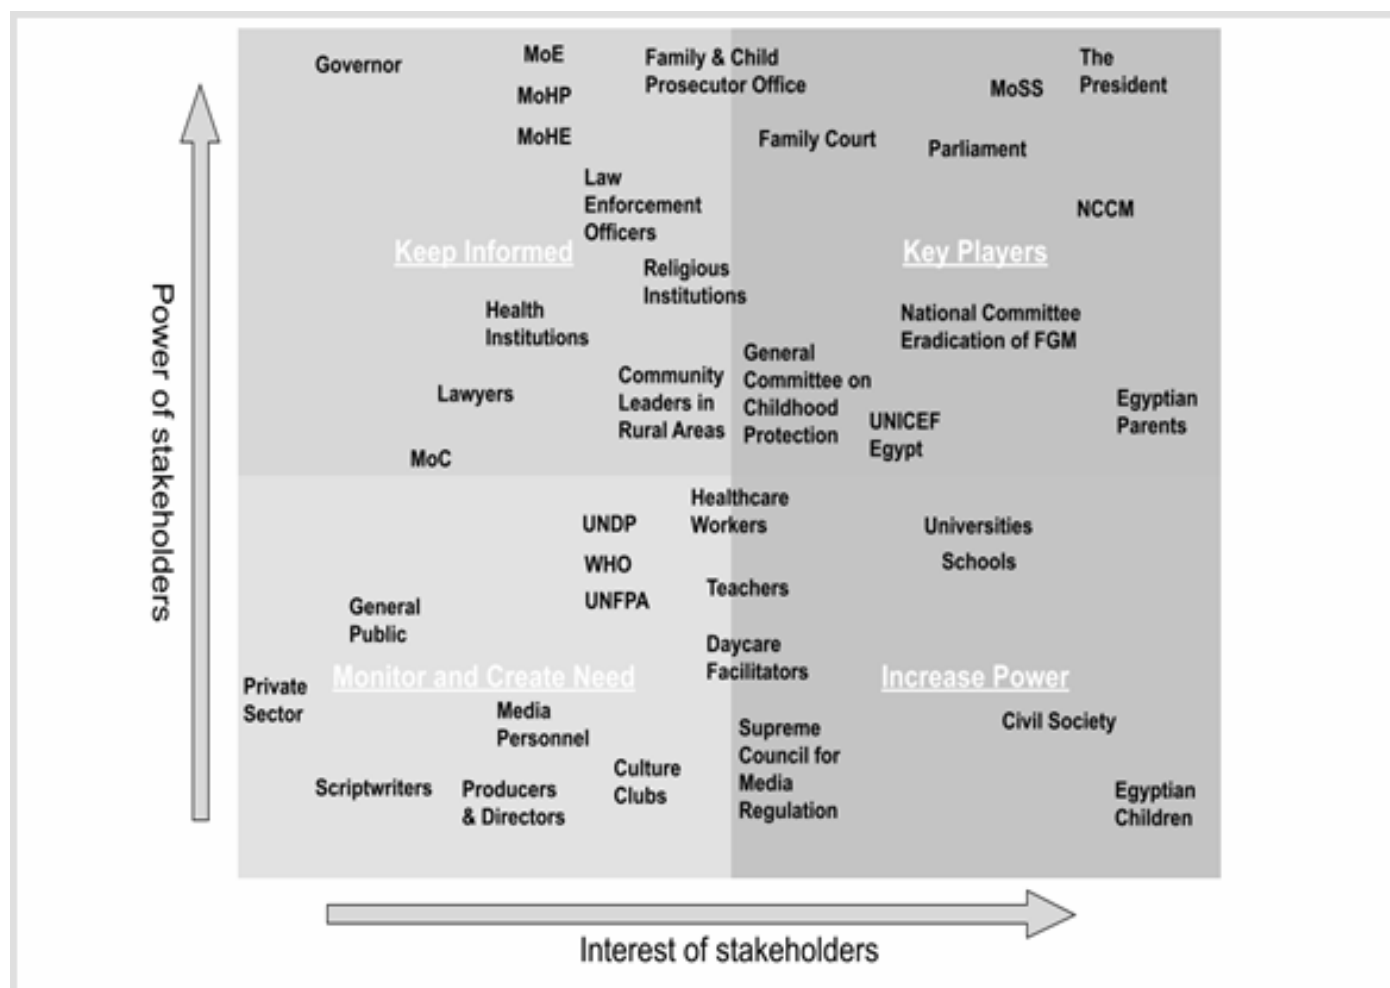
Governor
MoE
MoHP
MoHE
Family & Child Prosecutor Office
Family Court
MoSS
The President
Parliament
NCCM
Law Enforcement Officers
Keep Informed
Key Players
Religious Institutions
Health Institutions
National Committee Eradication of FGM
General Committee on Childhood Protection
Community Leaders in Rural Areas
Lawyers
UNICEF Egypt
Egyptian Parents
MoC
Healthcare Workers
UNDP
Universities
Schools
WHO
UNFPA
Teachers
General Public
Daycare Facilitators
Monitor and Create Need
Increase Power
Private Sector
Media Personnel
Civil Society
Supreme Council for Media Regulation
Culture Clubs
Scriptwriters
Producers & Directors
Egyptian Children
Power of stakeholders
Interest of stakeholders